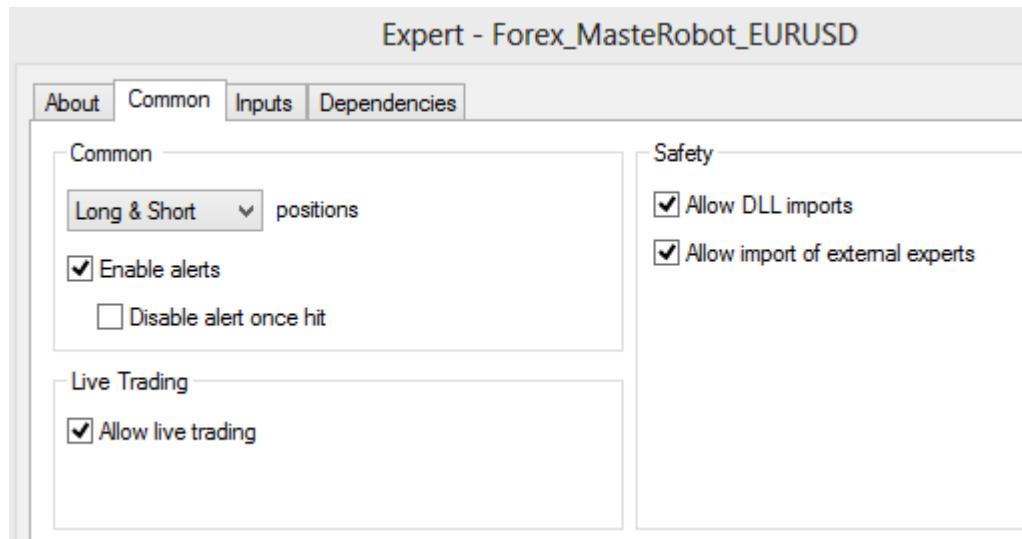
Expert - Forex_MasteRobot_EURUSD

About | Common | Inputs | Dependencies

Common

Long & Short positions

Enable alerts

Disable alert once hit

Live Trading

Allow live trading

Safety

Allow DLL imports

Allow import of external experts